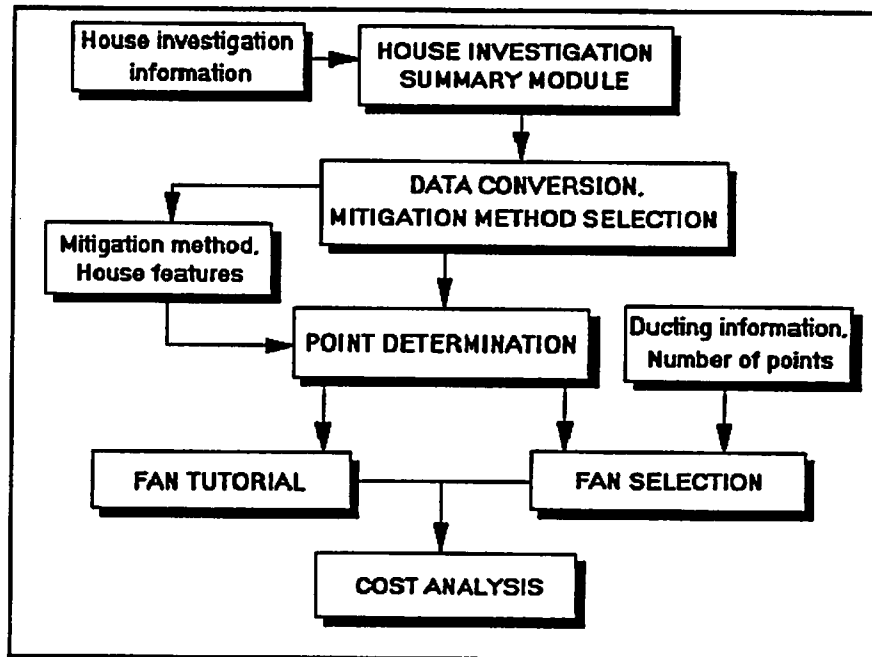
House investigation information

HOUSE INVESTIGATION SUMMARY MODULE

DATA CONVERSION. MITIGATION METHOD SELECTION

Mitigation method. House features

POINT DETERMINATION

Ducting information. Number of points

FAN TUTORIAL

FAN SELECTION

COST ANALYSIS